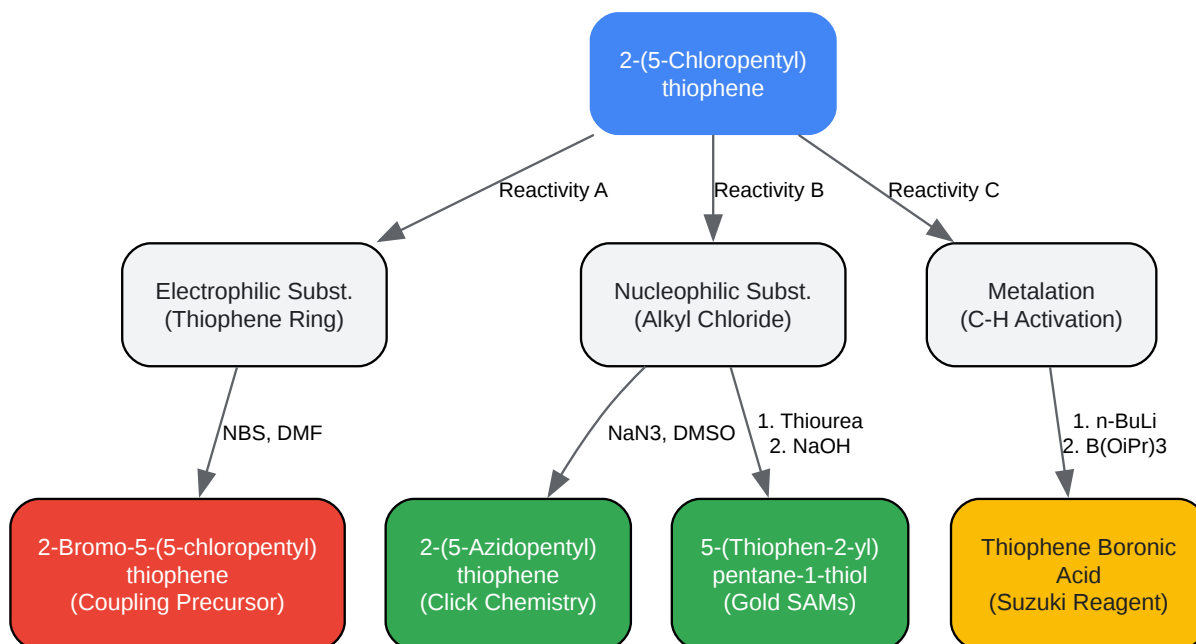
2-(5-Chloropentyl) thiophene

Reactivity A

Reactivity B

Reactivity C

Electrophilic Subst. (Thiophene Ring)

Nucleophilic Subst. (Alkyl Chloride)

Metalation (C-H Activation)

NBS, DMF

NaN3, DMSO

1. Thiourea
2. NaOH

1. n-BuLi
2. B(OiPr)3

2-Bromo-5-(5-chloropentyl) thiophene (Coupling Precursor)

2-(5-Azidopentyl) thiophene (Click Chemistry)

5-(Thiophen-2-yl) pentane-1-thiol (Gold SAMs)

Thiophene Boronic Acid (Suzuki Reagent)